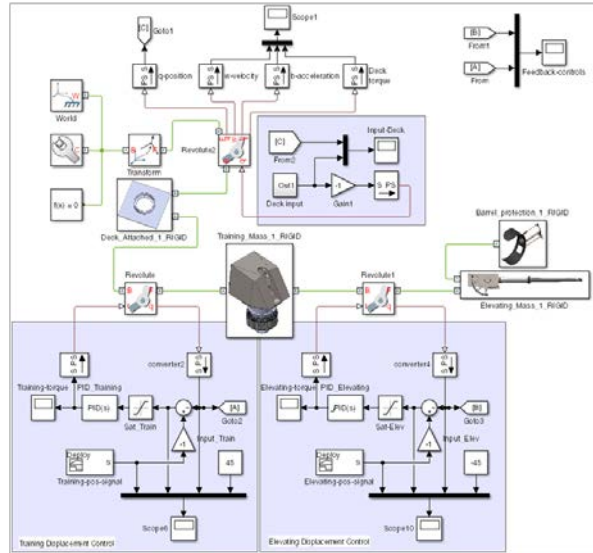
[C] Goto1
Scope1
[B] From1
[A] From
Feedback-controls
Q-position
θ-velocity
θ-acceleration
Deck torque
World
Transform
Revolute2
f(x) = 0
[C] From2
Input-Deck
Out1
Deck Input
-1
Gain1
S PS
Deck_Attached_1_RIGID
Training_Mass_1_RIGID
Barrel_protection_1_RIGID
Revolute
Revolute1
Elevating_Mass_1_RIGID
S PS
converter2
PS S
Training-torque
PID_Training
PID(s)
Sat_Train
[A] Goto2
-1
Input_Train
Display
Training-pos-signal
45
Scope6
Training Displacement Control
S PS
converter4
PS S
Elevating-torque
PID_Elevating
PID(s)
Sat-Elev
[B] Goto3
-1
Input_Elev
Display
Elevating-pos-signal
-45
Scope10
Elevating Displacement Control